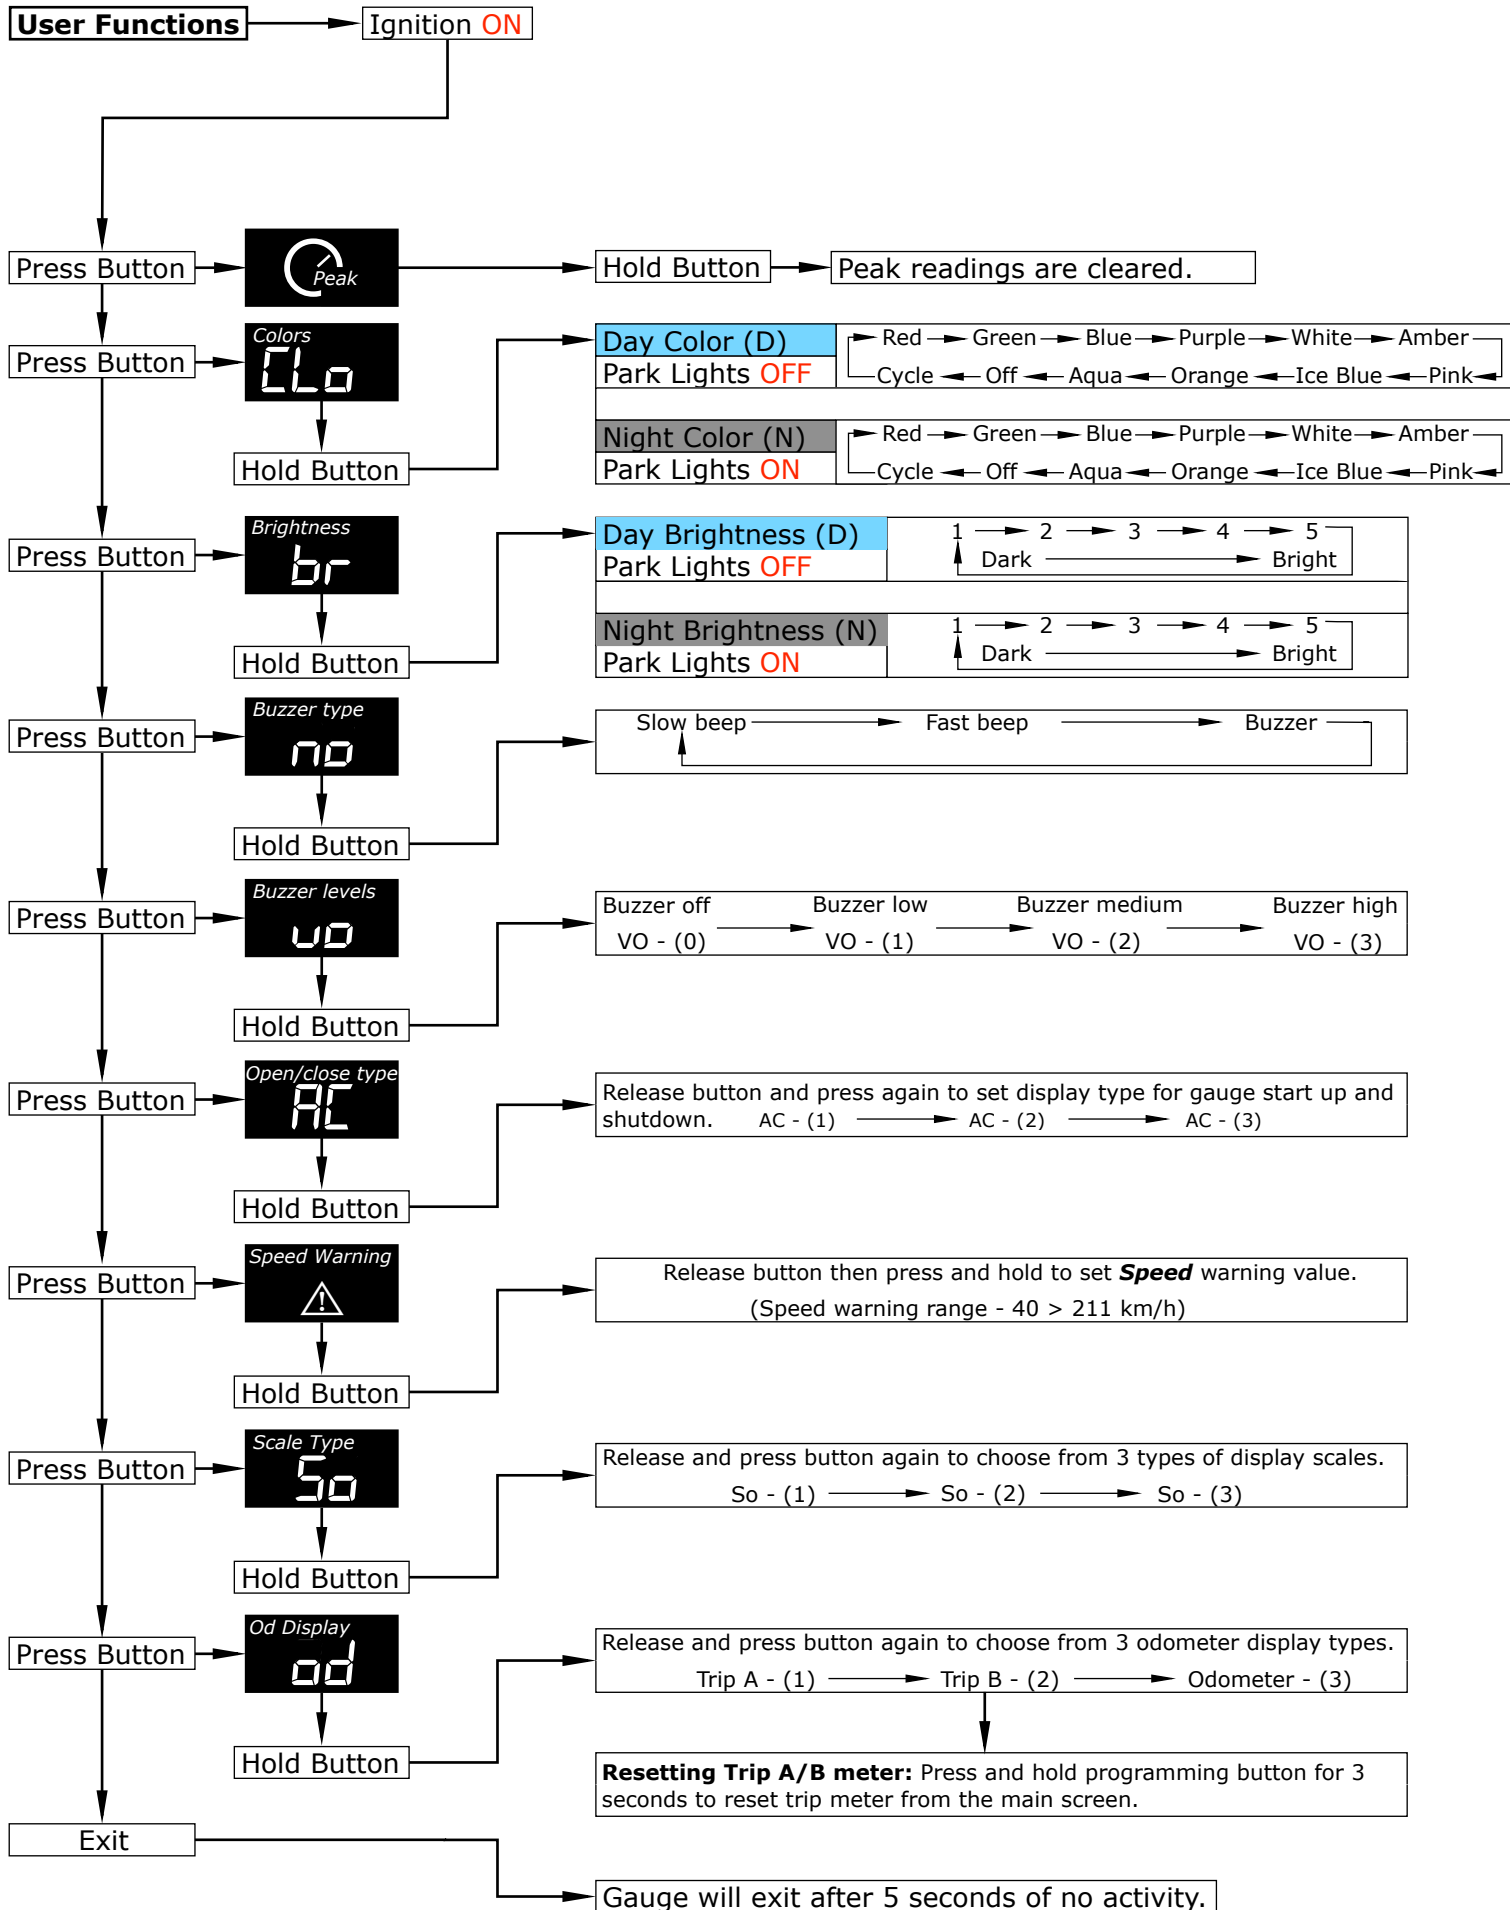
User Functions

Ignition ON

Press Button

Peak

Hold Button

Peak readings are cleared.

Press Button

Colors
CLo

Hold Button

Day Color (D)
Park Lights OFF

Red → Green → Blue → Purple → White → Amber
Cycle ← Off ← Aqua ← Orange ← Ice Blue ← Pink

Night Color (N)
Park Lights ON

Red → Green → Blue → Purple → White → Amber
Cycle ← Off ← Aqua ← Orange ← Ice Blue ← Pink

Press Button

Brightness
br

Hold Button

Day Brightness (D)
Park Lights OFF

1 → 2 → 3 → 4 → 5
Dark → Bright

Night Brightness (N)
Park Lights ON

1 → 2 → 3 → 4 → 5
Dark → Bright

Press Button

Buzzer type
no

Hold Button

Slow beep → Fast beep → Buzzer

Press Button

Buzzer levels
vo

Hold Button

| Buzzer off VO - (0) | Buzzer low VO - (1) | Buzzer medium VO - (2) | Buzzer high VO - (3) |

Press Button

Open/close type
AC

Hold Button

Release button and press again to set display type for gauge start up and shutdown. AC - (1) → AC - (2) → AC - (3)

Press Button

Speed Warning

Hold Button

Release button then press and hold to set ***Speed*** warning value.
(Speed warning range - 40 > 211 km/h)

Press Button

Scale Type
So

Hold Button

Release and press button again to choose from 3 types of display scales.
So - (1) → So - (2) → So - (3)

Press Button

Od Display
od

Hold Button

Release and press button again to choose from 3 odometer display types.
Trip A - (1) → Trip B - (2) → Odometer - (3)

**Resetting Trip A/B meter:** Press and hold programming button for 3 seconds to reset trip meter from the main screen.

Exit

Gauge will exit after 5 seconds of no activity.